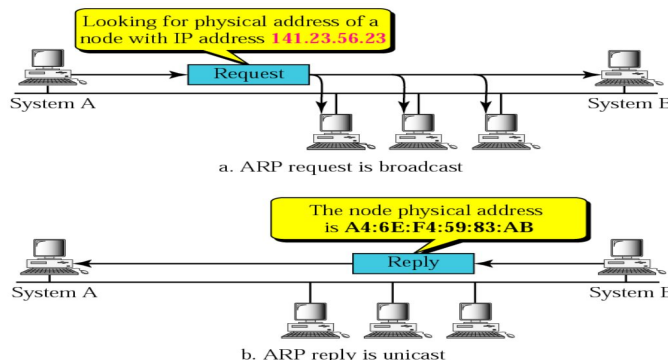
Looking for physical address of a node with IP address 141.23.56.23

Request

System A

System B

a. ARP request is broadcast

The node physical address is A4:6E:F4:59:83:AB

Reply

System A

System B

b. ARP reply is unicast